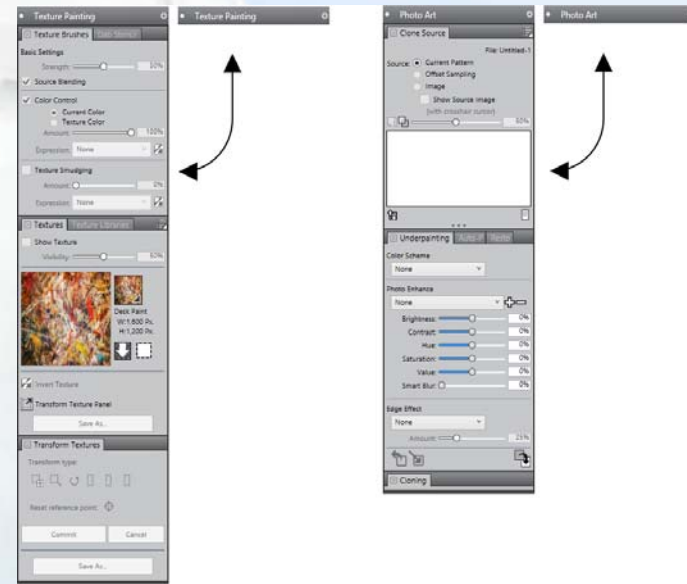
Texture Painting

Texture Brushes | Dab Stencil

Basic Settings

Strength: 32%

Source Blending

Color Control

Current Color

Texture Color

Amount: 100%

Expression: None

Texture Smudging

Amount: 0%

Expression: None

Textures | Texture Libraries

Show Texture

Visibility: 92%

Deck Paint
W: 1,600 Px
H: 1,200 Px

Invert Texture

Transform Texture Panel

Save As...

Transform Textures

Transform type:

Reset reference point:

Commit | Cancel

Save As...

Texture Painting

Photo Art

Clone Source

File: Untitled-1

Source: Current Pattern

Offset Sampling

Image

Show Source Image (with crosshair cursor)

65%

Underpainting | Auto-P | Resto

Color Scheme

None

Photo Enhance

None

Brightness: 0%

Contrast: 0%

Hue: 0%

Saturation: 0%

Value: 0%

Smart Blur: 0%

Edge Effect

None

Amount: 25%

Cloning

Photo Art